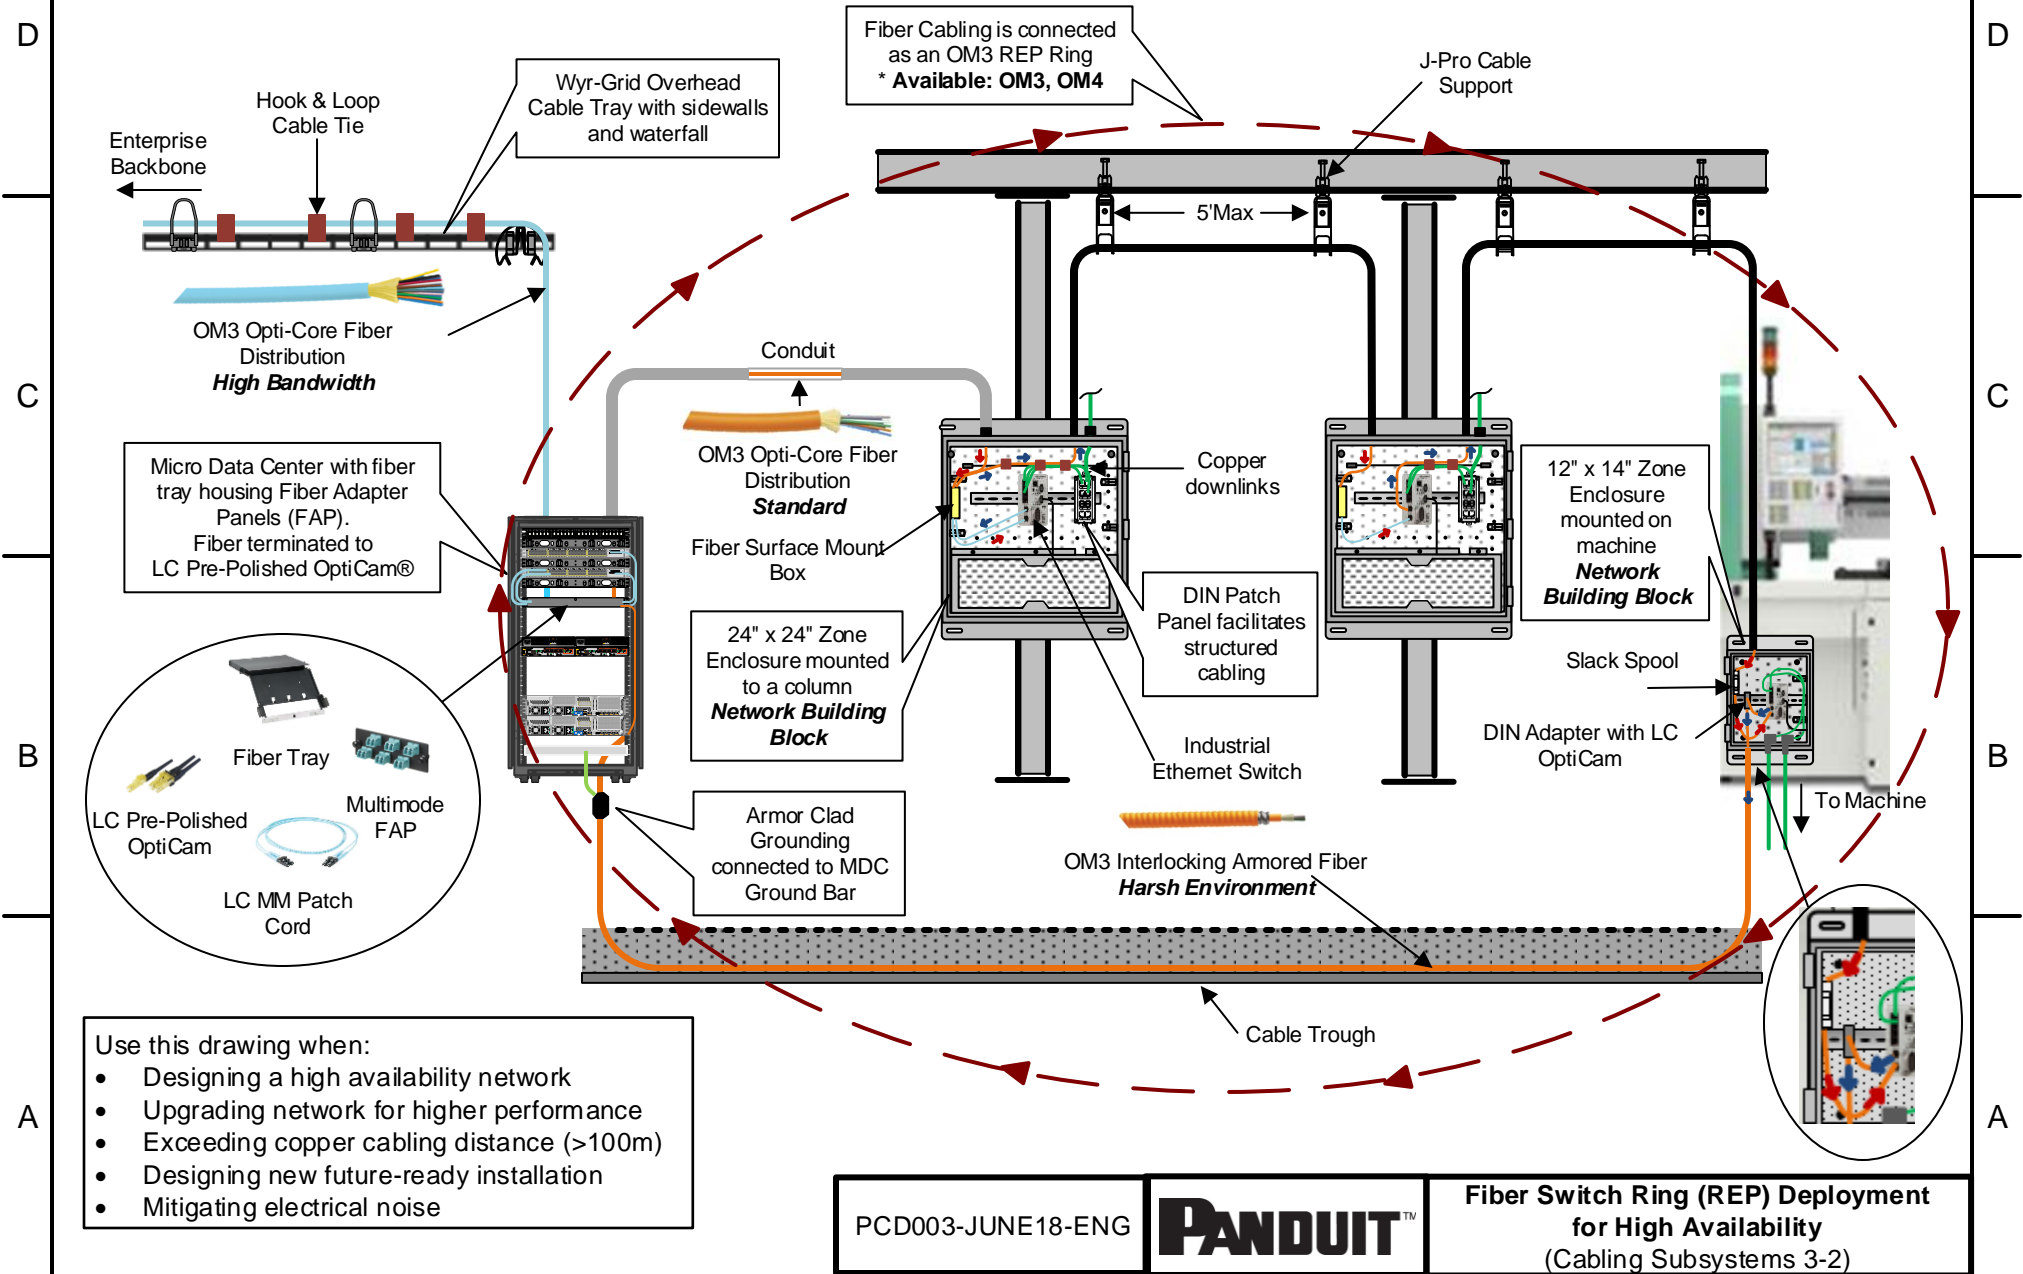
D

C

B

A

D

C

B

A

Fiber Cabling is connected as an OM3 REP Ring
* **Available: OM3, OM4**

J-Pro Cable Support

Wyr-Grid Overhead Cable Tray with sidewalls and waterfall

Hook & Loop Cable Tie

Enterprise Backbone

5'Max

OM3 Opti-Core Fiber Distribution
***High Bandwidth***

Conduit

OM3 Opti-Core Fiber Distribution
***Standard***

Copper downlinks

Micro Data Center with fiber tray housing Fiber Adapter Panels (FAP).
Fiber terminated to LC Pre-Polished OptiCam®

Fiber Surface Mount Box

12" x 14" Zone Enclosure mounted on machine
***Network Building Block***

24" x 24" Zone Enclosure mounted to a column
***Network Building Block***

DIN Patch Panel facilitates structured cabling

Slack Spool

Fiber Tray

Multimode FAP

LC Pre-Polished OptiCam

LC MM Patch Cord

Industrial Ethernet Switch

DIN Adapter with LC OptiCam

To Machine

Armor Clad Grounding connected to MDC Ground Bar

OM3 Interlocking Armored Fiber
***Harsh Environment***

Cable Trough

Use this drawing when:
- Designing a high availability network
- Upgrading network for higher performance
- Exceeding copper cabling distance (>100m)
- Designing new future-ready installation
- Mitigating electrical noise

PCD003-JUNE18-ENG

PANDUIT™

**Fiber Switch Ring (REP) Deployment for High Availability**
(Cabling Subsystems 3-2)